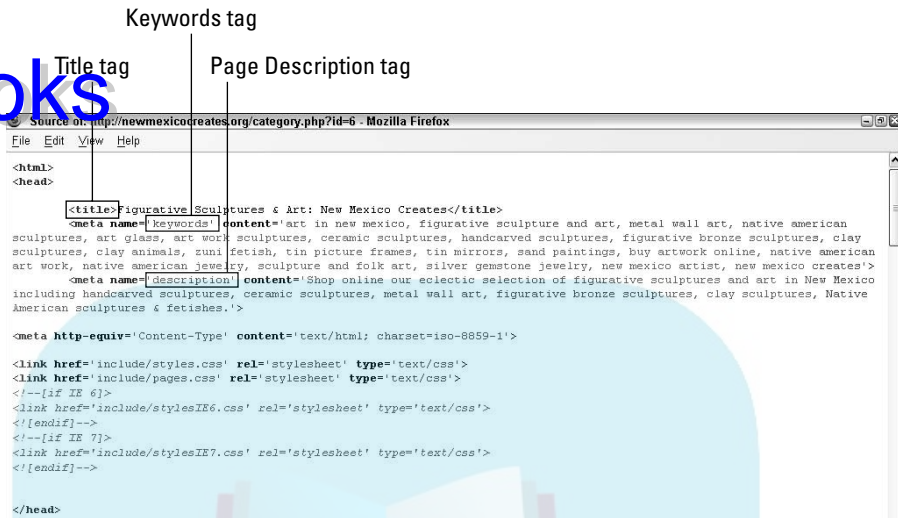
Keywords tag

Title tag

Page Description tag

oks

Source of: http://newmexicocreates.org/category.php?id=6 - Mozilla Firefox

File Edit View Help

<html>
<head>

<title>Figurative Sculptures & Art: New Mexico Creates</title>
<meta name='keywords' content='art in new mexico, figurative sculpture and art, metal wall art, native american sculptures, art glass, art work sculptures, ceramic sculptures, handcarved sculptures, figurative bronze sculptures, clay sculptures, clay animals, zuni fetish, tin picture frames, tin mirrors, sand paintings, buy artwork online, native american art work, native american jewelry, sculpture and folk art, silver gemstone jewelry, new mexico artist, new mexico creates'>
<meta name='description' content='Shop online our eclectic selection of figurative sculptures and art in New Mexico including handcarved sculptures, ceramic sculptures, metal wall art, figurative bronze sculptures, clay sculptures, Native American sculptures & fetishes.'>

<meta http-equiv='Content-Type' content='text/html; charset=iso-8859-1'>

<link href='include/styles.css' rel='stylesheet' type='text/css'>
<link href='include/pages.css' rel='stylesheet' type='text/css'>
<!--[if IE 6]>
<link href='include/stylesIE6.css' rel='stylesheet' type='text/css'>
<![endif]-->
<!--[if IE 7]>
<link href='include/stylesIE7.css' rel='stylesheet' type='text/css'>
<![endif]-->

</head>